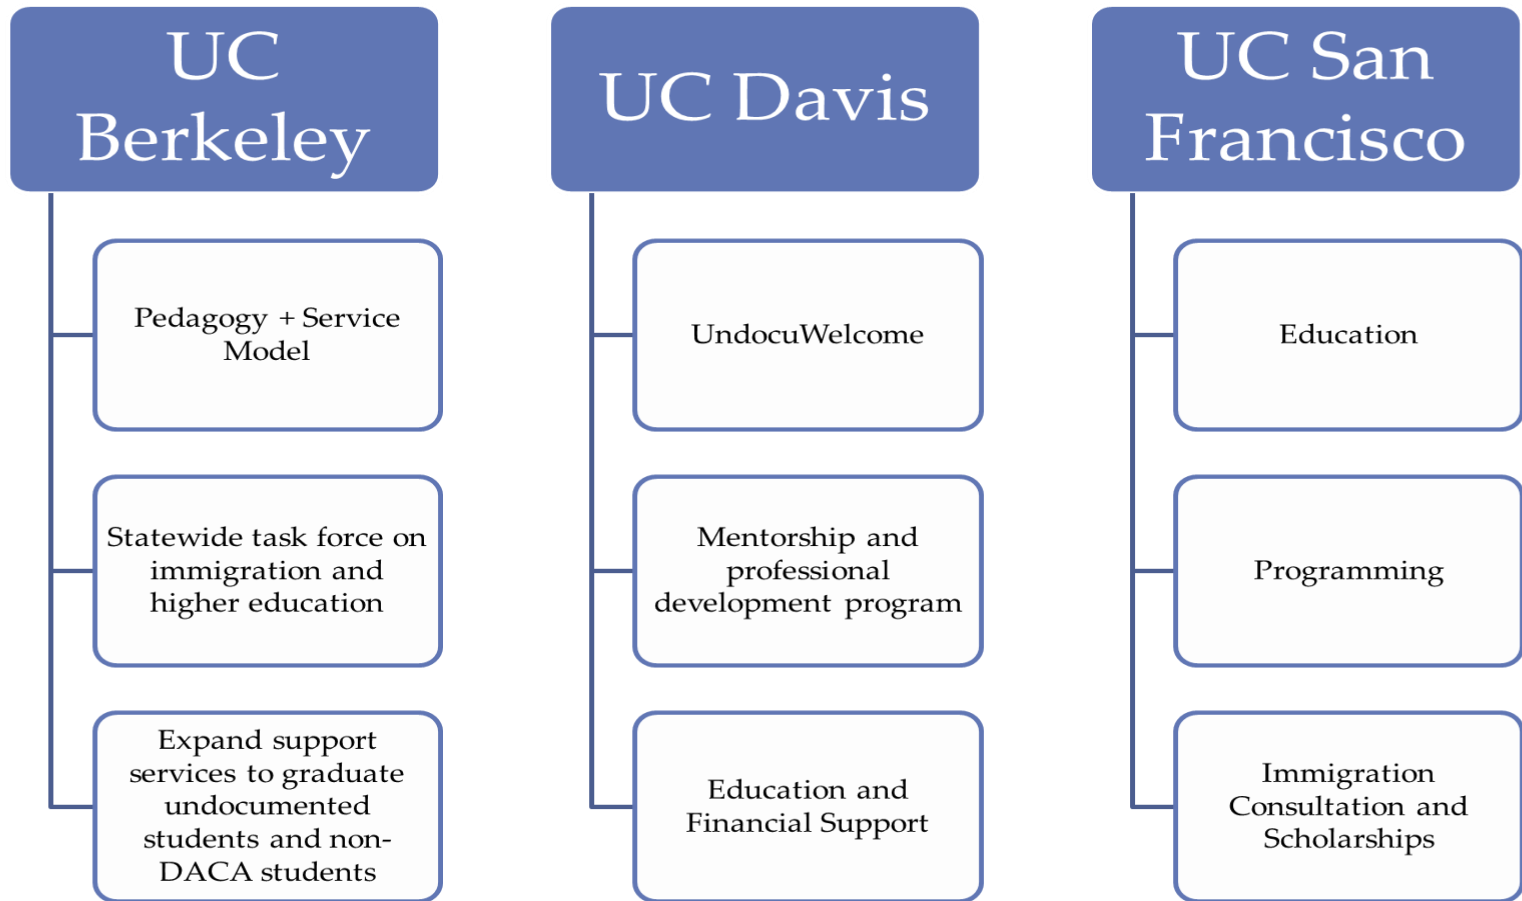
UC Berkeley

Pedagogy + Service Model

Statewide task force on immigration and higher education

Expand support services to graduate undocumented students and non-DACA students

UC Davis

UndocuWelcome

Mentorship and professional development program

Education and Financial Support

UC San Francisco

Education

Programming

Immigration Consultation and Scholarships